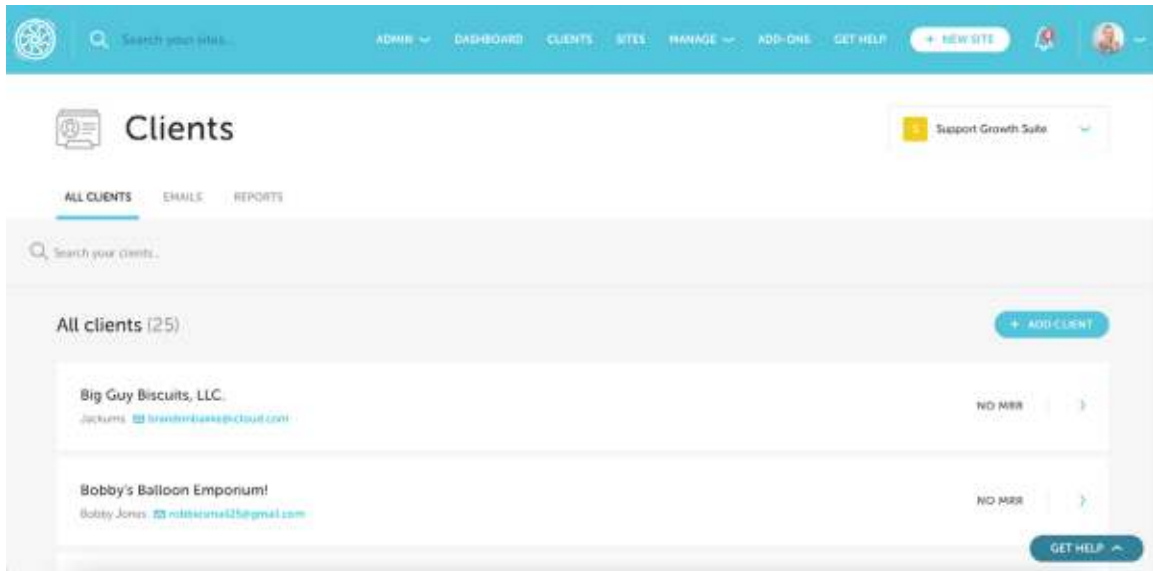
Search your sites...

ADMIN DASHBOARD CLIENTS SITES MANAGE ADD-ONS GET HELP + NEW SITE

Clients

S Support Growth Suite

ALL CLIENTS EMAILS REPORTS

Search your clients...

All clients (25)

+ ADD CLIENT

Big Guy Biscuits, LLC.

Jackums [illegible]@icloud.com

NO MRR

Bobby's Balloon Emporium!

Bobby Jones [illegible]@gmail.com

NO MRR

GET HELP